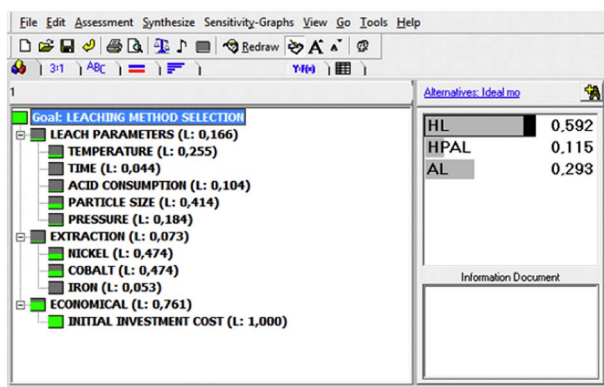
File Edit Assessment Synthesize Sensitivity-Graphs View Go Tools Help

Redraw

3:1 ABC Y=f(x)

1

Goal: LEACHING METHOD SELECTION
LEACH PARAMETERS (L: 0,166)
TEMPERATURE (L: 0,255)
TIME (L: 0,044)
ACID CONSUMPTION (L: 0,104)
PARTICLE SIZE (L: 0,414)
PRESSURE (L: 0,184)
EXTRACTION (L: 0,073)
NICKEL (L: 0,474)
COBALT (L: 0,474)
IRON (L: 0,053)
ECONOMICAL (L: 0,761)
INITIAL INVESTMENT COST (L: 1,000)

Alternatives: Ideal mo

| | |
|---|---|
| HL | 0,592 |
| HPAL | 0,115 |
| AL | 0,293 |

Information Document